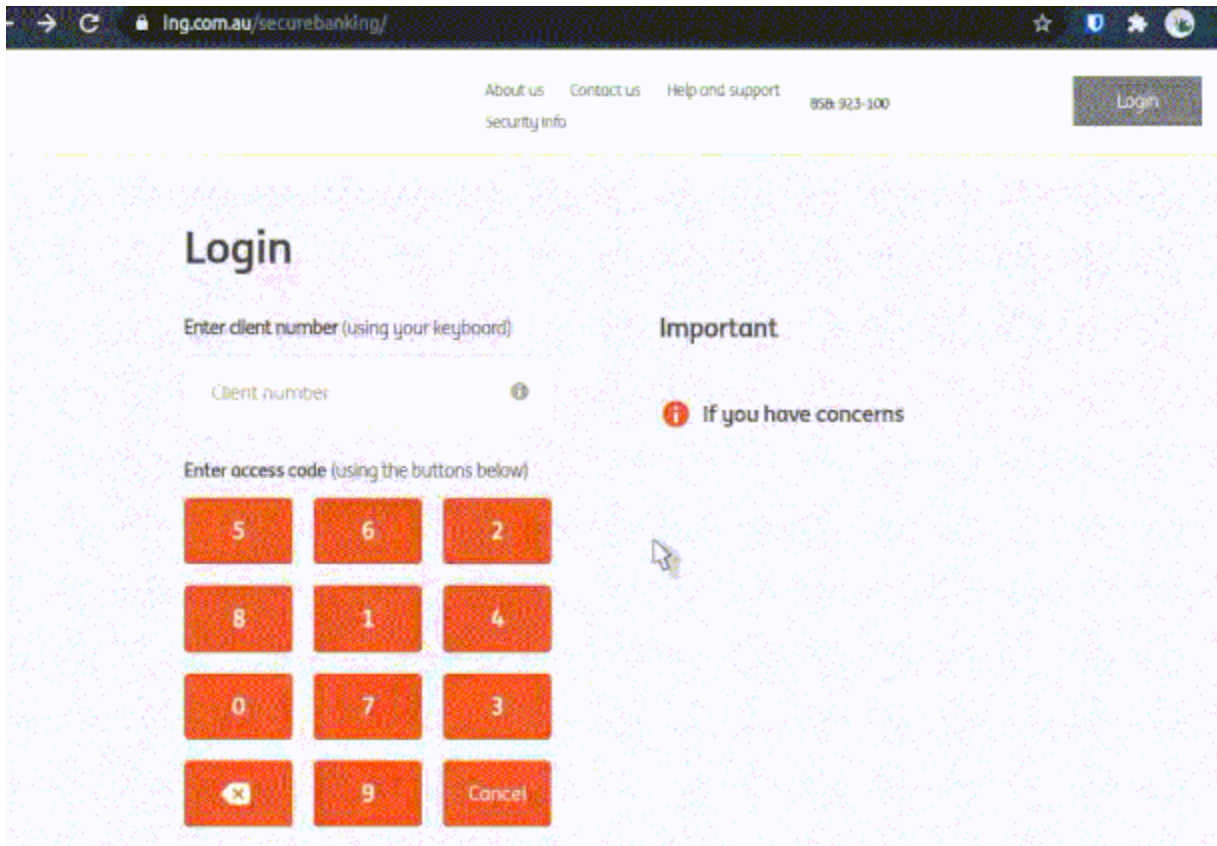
ing.com.au/securebanking/

About us Contact us Help and support BSB: 923-100 Login
Security info

Login

Enter client number (using your keyboard)

Client number

Enter access code (using the buttons below)

| 5 | 6 | 2 |
|---|---|---|
| 8 | 1 | 4 |
| 0 | 7 | 3 |
|  | 9 | Cancel |

Important

If you have concerns